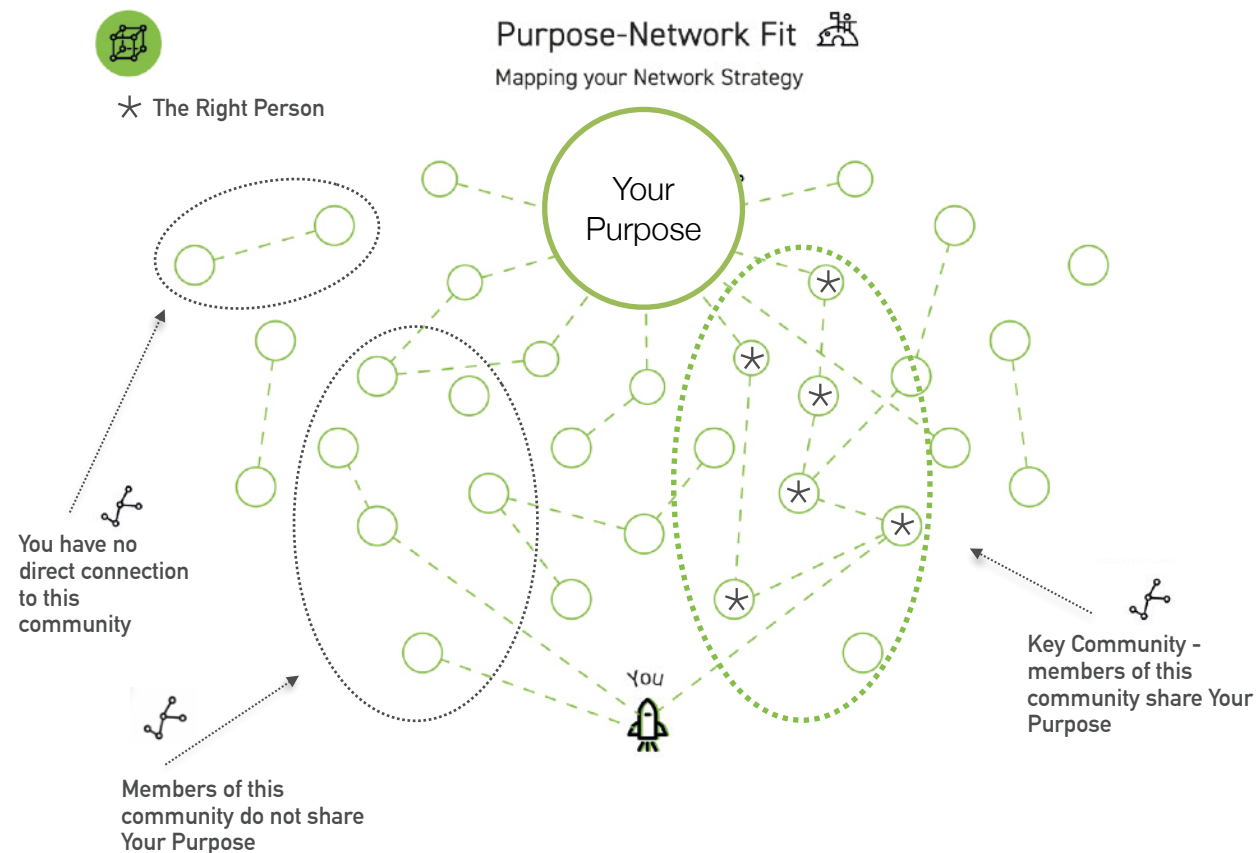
Purpose-Network Fit

Mapping your Network Strategy

* The Right Person

Your Purpose

You have no direct connection to this community

You

Key Community - members of this community share Your Purpose

Members of this community do not share Your Purpose